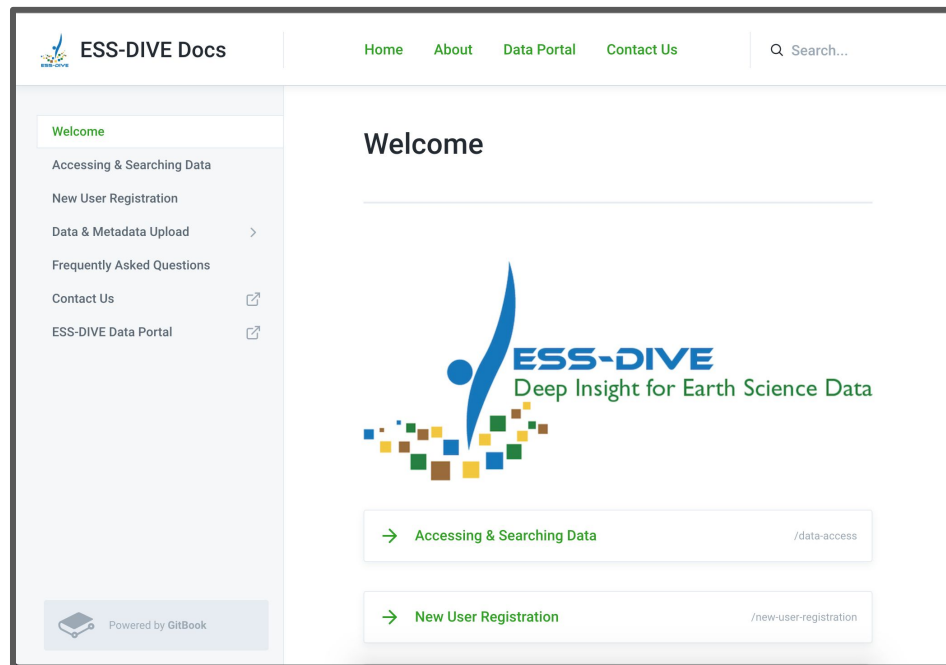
ESS-DIVE Docs

Home About Data Portal Contact Us

Search...

Welcome
Accessing & Searching Data
New User Registration
Data & Metadata Upload
Frequently Asked Questions
Contact Us
ESS-DIVE Data Portal

Powered by GitBook

Welcome

ESS-DIVE
Deep Insight for Earth Science Data

Accessing & Searching Data /data-access

New User Registration /new-user-registration